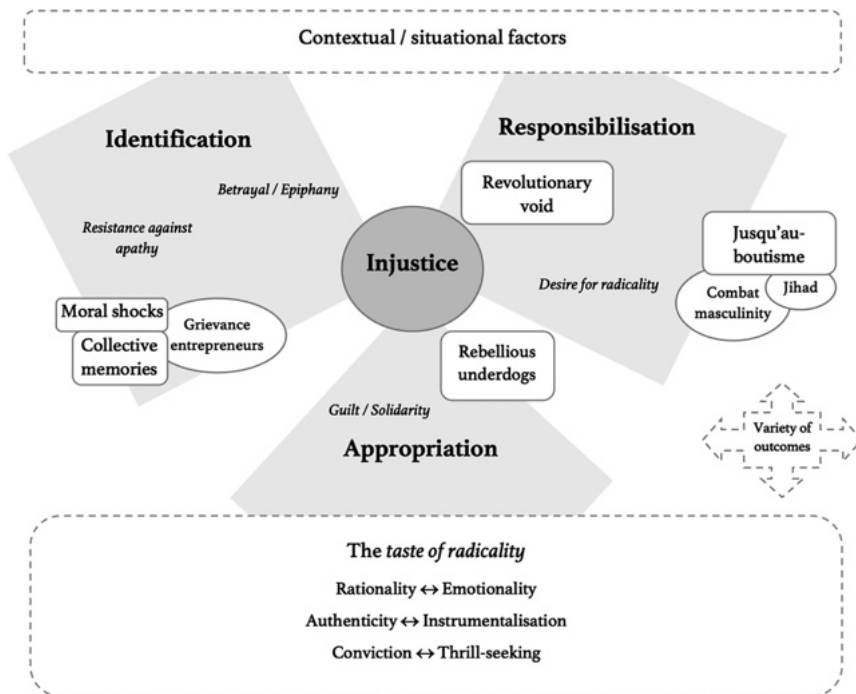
Contextual / situational factors

Identification

Responsibilisation

Betrayal / Epiphany

Revolutionary void

Resistance against apathy

Injustice

Jusqu'au-boutisme

Desire for radicality

Combat masculinity

Jihad

Moral shocks

Grievance entrepreneurs

Collective memories

Rebellious underdogs

Guilt / Solidarity

Appropriation

Variety of outcomes

The *taste of radicality*

Rationality ↔ Emotionality

Authenticity ↔ Instrumentalisation

Conviction ↔ Thrill-seeking